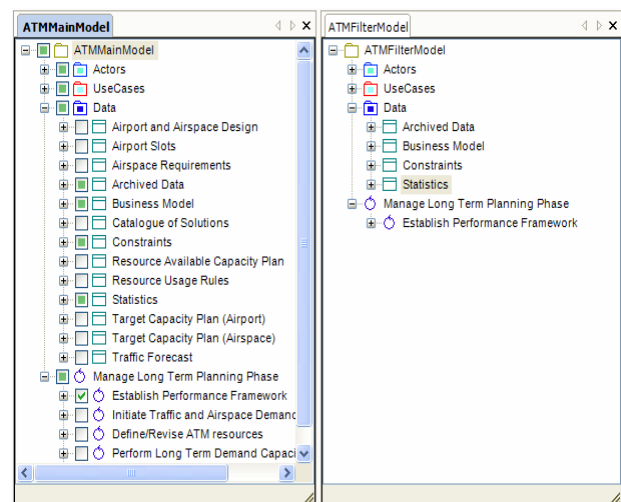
ATMMainModel

ATMMainModel
Actors
UseCases
Data
Airport and Airspace Design
Airport Slots
Airspace Requirements
Archived Data
Business Model
Catalogue of Solutions
Constraints
Resource Available Capacity Plan
Resource Usage Rules
Statistics
Target Capacity Plan (Airport)
Target Capacity Plan (Airspace)
Traffic Forecast
Manage Long Term Planning Phase
Establish Performance Framework
Initiate Traffic and Airspace Demanc
Define/Revise ATM resources
Perform Long Term Demand Capaci

ATMFilterModel

ATMFilterModel
Actors
UseCases
Data
Archived Data
Business Model
Constraints
Statistics
Manage Long Term Planning Phase
Establish Performance Framework